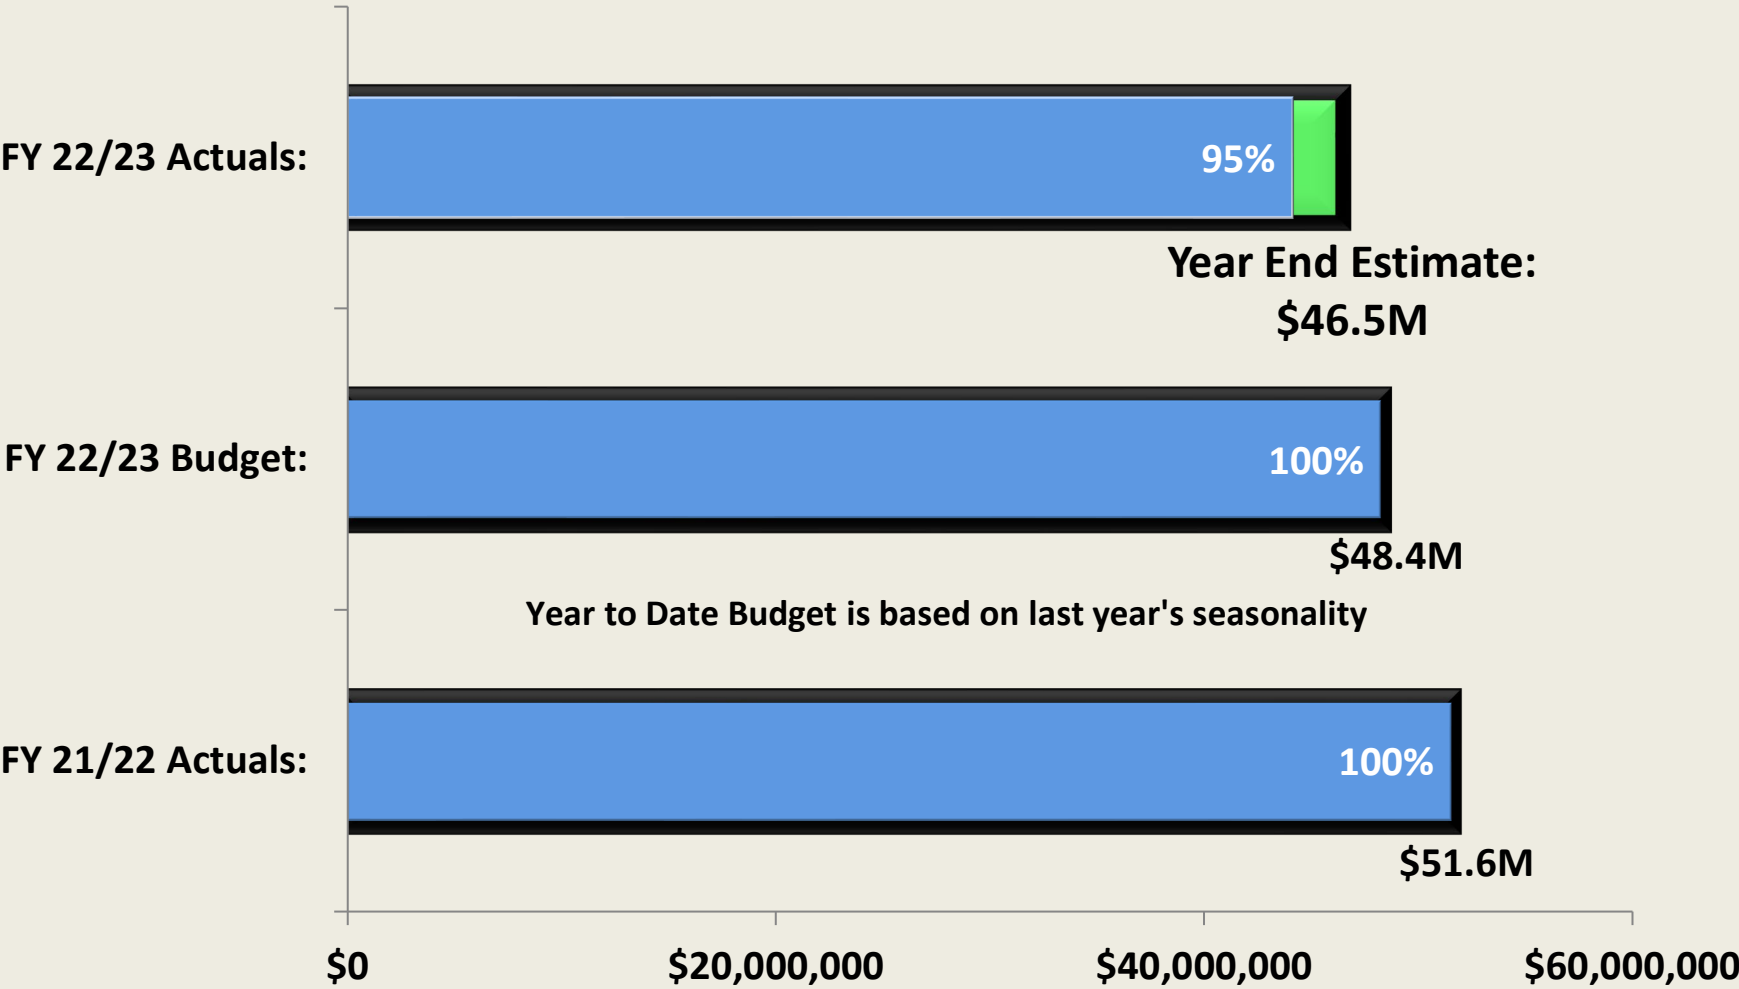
FY 22/23 Actuals:

95%

Year End Estimate:
$46.5M

FY 22/23 Budget:

100%

$48.4M

Year to Date Budget is based on last year's seasonality

FY 21/22 Actuals:

100%

$51.6M

$0
$20,000,000
$40,000,000
$60,000,000